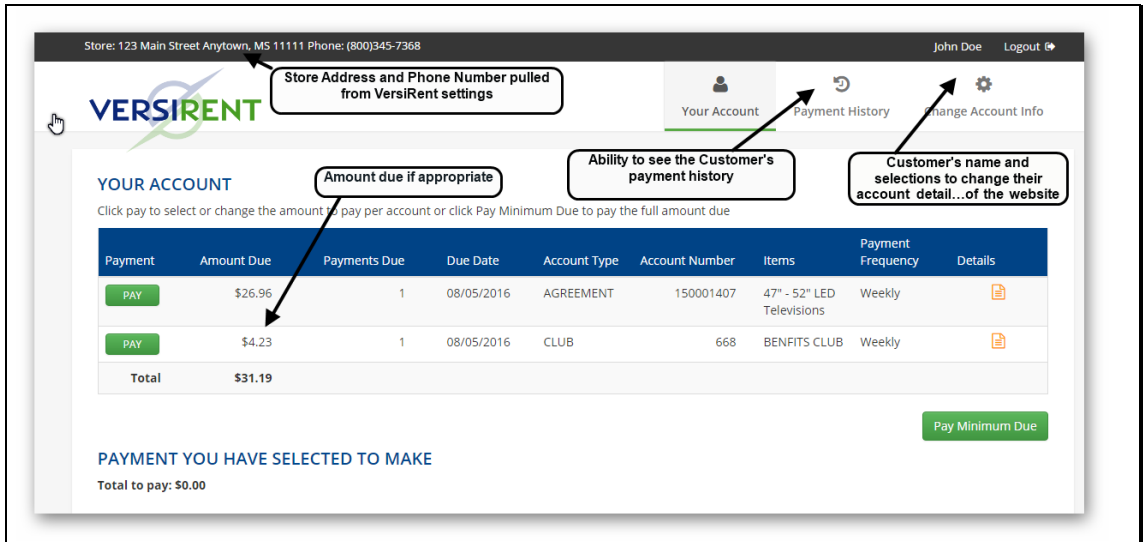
Store: 123 Main Street Anytown, MS 11111 Phone: (800)345-7368

John Doe Logout

Store Address and Phone Number pulled from VersiRent settings

VERSIRENT

Your Account

Payment History

Change Account Info

Ability to see the Customer's payment history

Customer's name and selections to change their account detail...of the website

YOUR ACCOUNT

Amount due if appropriate

Click pay to select or change the amount to pay per account or click Pay Minimum Due to pay the full amount due

| Payment | Amount Due | Payments Due | Due Date | Account Type | Account Number | Items | Payment Frequency | Details |
|---|---|---|---|---|---|---|---|---|
| PAY | $26.96 | 1 | 08/05/2016 | AGREEMENT | 150001407 | 47" - 52" LED Televisions | Weekly | |
| PAY | $4.23 | 1 | 08/05/2016 | CLUB | 668 | BENFITS CLUB | Weekly | |
| Total | $31.19 | | | | | | | |

Pay Minimum Due

PAYMENT YOU HAVE SELECTED TO MAKE

Total to pay: $0.00